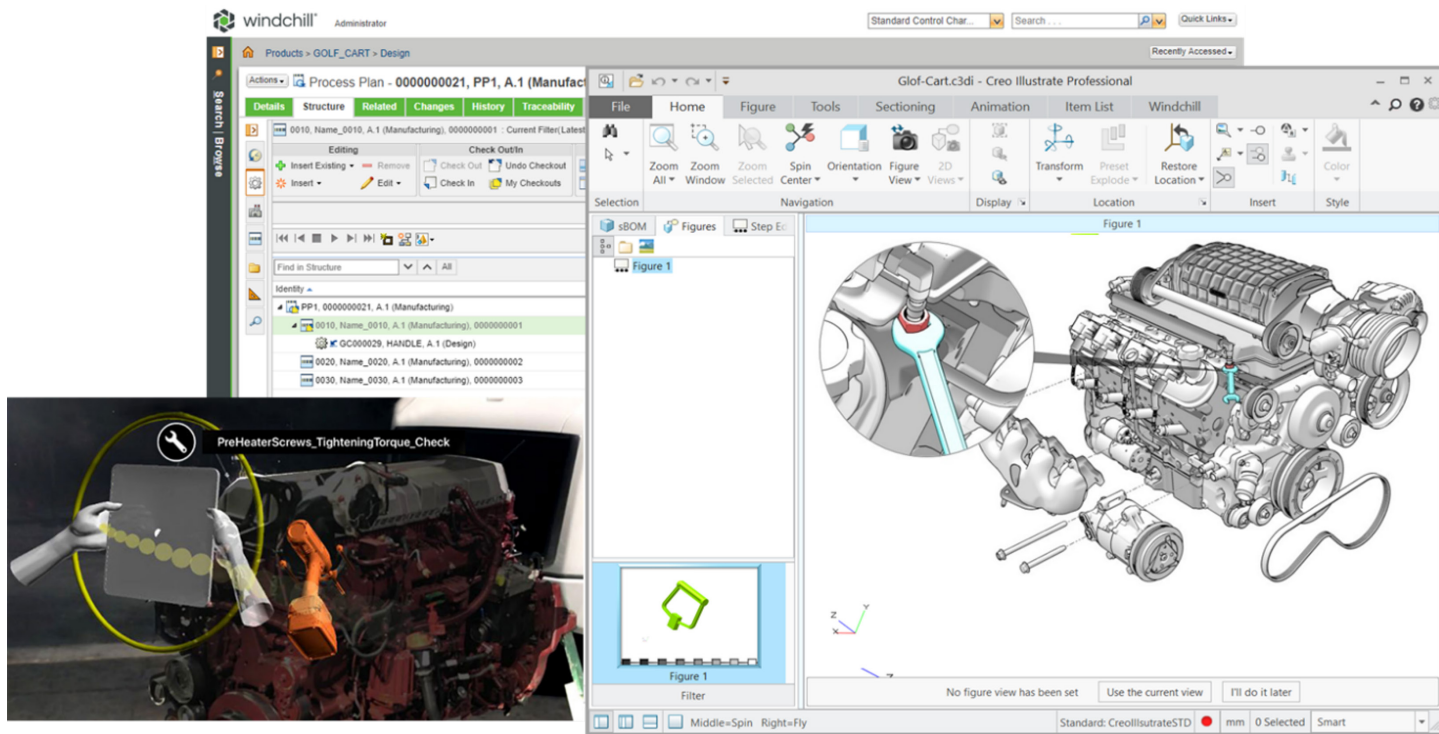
windchill Administrator

Standard Control Char... Search . . . Quick Links

Products > GOLF_CART > Design

Recently Accessed

Search | Browse

Actions Process Plan - 0000000021, PP1, A.1 (Manufact

Details Structure Related Changes History Traceability

0010, Name_0010, A.1 (Manufacturing), 0000000001 : Current Filter(Latest

Editing
Insert Existing Remove
Insert Edit

Check Out/In
Check Out Undo Checkout
Check In My Checkouts

Find in Structure All

Identity

PP1, 0000000021, A.1 (Manufacturing)
0010, Name_0010, A.1 (Manufacturing), 0000000001
GC000029, HANDLE, A.1 (Design)
0020, Name_0020, A.1 (Manufacturing), 0000000002
0030, Name_0030, A.1 (Manufacturing), 0000000003

PreHeaterScrews_TighteningTorque_Check

Glof-Cart.c3di - Creo Illustrate Professional

File Home Figure Tools Sectioning Animation Item List Windchill

Zoom All Zoom Window Zoom Selected Spin Center Orientation Figure View 2D Views Transform Preset Explode Restore Location Color

Selection Navigation Display Location Insert Style

sBOM Figures Step Ed

Figure 1

Figure 1

Figure 1

Filter

No figure view has been set Use the current view I'll do it later

Middle=Spin Right=Fly Standard: CreoIllsutrateSTD mm 0 Selected Smart